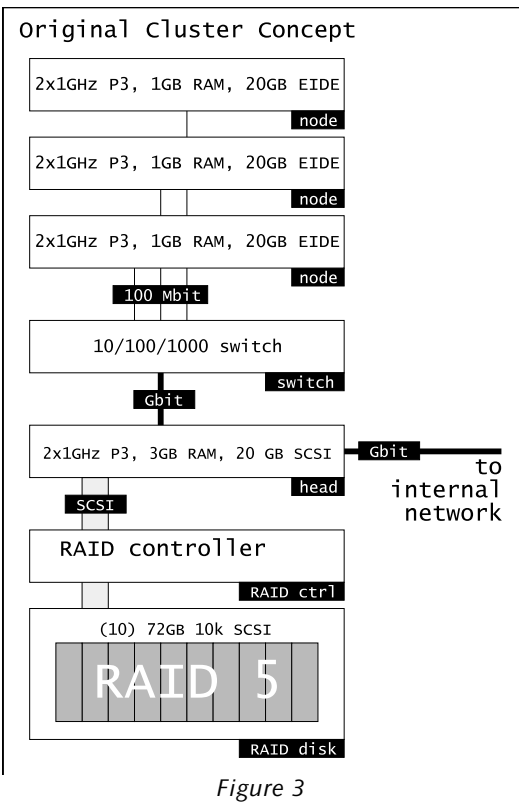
Original Cluster Concept

2x1GHz P3, 1GB RAM, 20GB EIDE
node

2x1GHz P3, 1GB RAM, 20GB EIDE
node

2x1GHz P3, 1GB RAM, 20GB EIDE
node

100 Mbit

10/100/1000 switch
switch

Gbit

2x1GHz P3, 3GB RAM, 20 GB SCSI
head

Gbit
to internal network

SCSI

RAID controller
RAID ctrl

(10) 72GB 10k SCSI
RAID 5
RAID disk

Figure 3